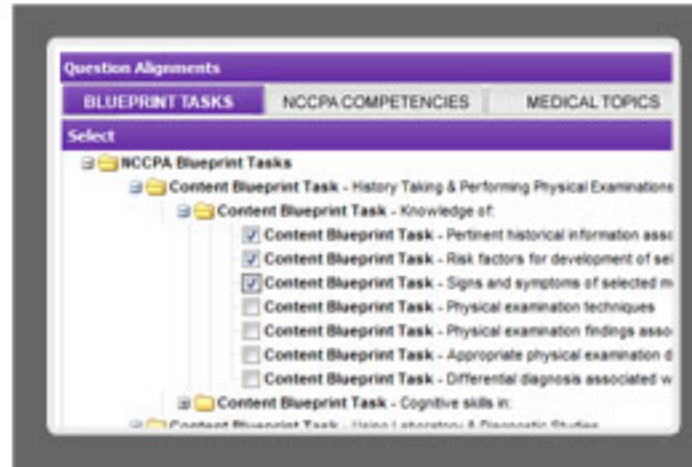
Question Alignments

BLUEPRINT TASKS | NCCPA COMPETENCIES | MEDICAL TOPICS

Select

NCCPA Blueprint Tasks
Content Blueprint Task - History Taking & Performing Physical Examinations
Content Blueprint Task - Knowledge of:
Content Blueprint Task - Pertinent historical information asso
Content Blueprint Task - Risk factors for development of sel
Content Blueprint Task - Signs and symptoms of selected m
Content Blueprint Task - Physical examination techniques
Content Blueprint Task - Physical examination findings asso
Content Blueprint Task - Appropriate physical examination d
Content Blueprint Task - Differential diagnosis associated w
Content Blueprint Task - Cognitive skills in:
Content Blueprint Task - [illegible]